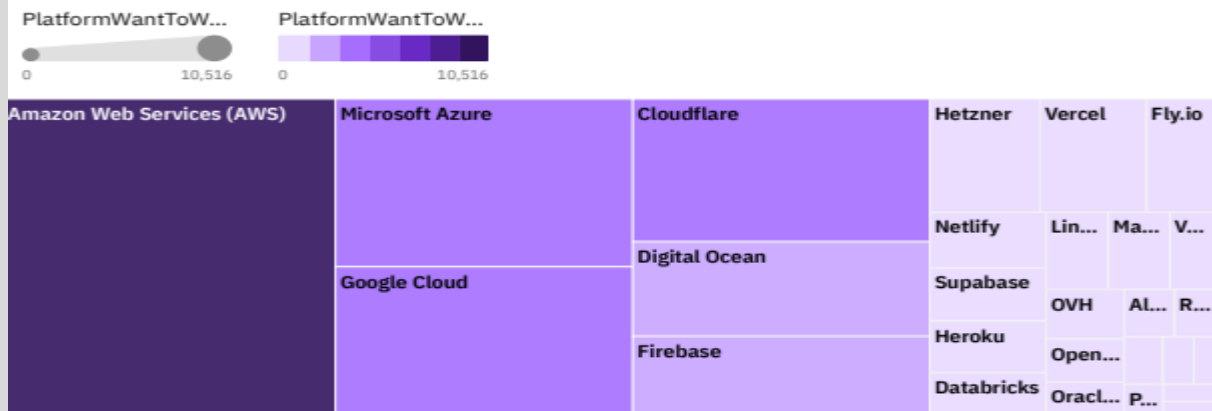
PlatformWantToW...
0
10,516

PlatformWantToW...
0
10,516

Amazon Web Services (AWS)

Microsoft Azure

Google Cloud

Cloudflare

Digital Ocean

Firebase

Hetzner

Vercel

Fly.io

Netlify

Lin...

Ma...

V...

Supabase

OVH

Al...

R...

Heroku

Open...

Databricks

Oracl...

P...